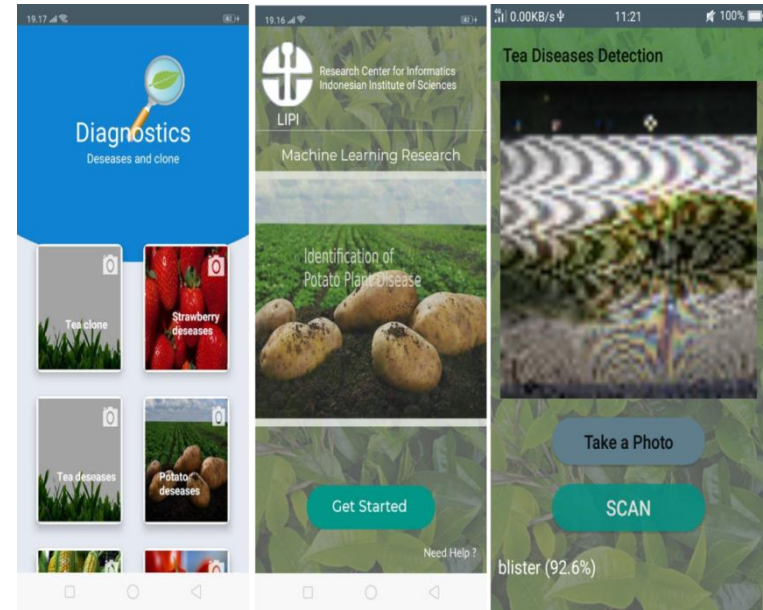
19.17

Diagnostics
Deseases and clone

Tea clone

Strawberry deseases

Tea deseases

Potato deseases

19.16

LIPI

Research Center for Informatics
Indonesian Institute of Sciences

Machine Learning Research

Identification of
Potato Plant Disease

Get Started

Need Help ?

0.00KB/s

11:21

100%

Tea Diseases Detection

Take a Photo

SCAN

blister (92.6%)